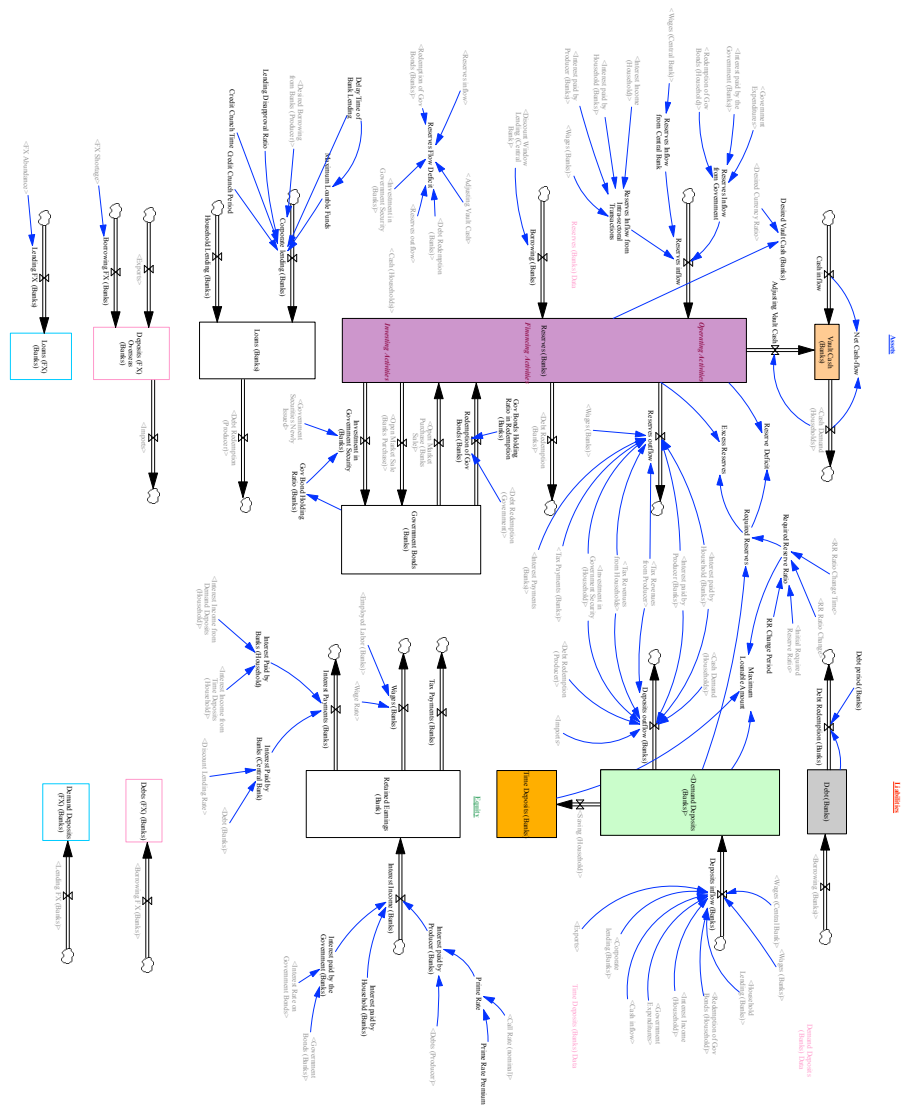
Assets

Liabilities

Equity

Vault Cash (Banks)

Reserves (Banks)

Operating Activities

Financing Activities

Investing Activities

Loans (Banks)

Loans (FX) (Banks)

Deposits (FX) Overseas (Banks)

Government Bonds (Banks)

Retained Earnings (Banks)

Time Deposits (Banks)

Demand Deposits (Banks)

Debt (Banks)

Debt (FX) (Banks)

Demand Deposits (FX) (Banks)

Cash inflow

Net Cash-flow

Adjusting Vault Cash

Desired Vault Cash (Banks)

<Demand Currency Ratio>

<Cash Demand (Household)>

Reserves Inflow

Reserves Inflow from Central Bank

Reserves Inflow from Government

Reserves Inflow from Intra-sectoral Transactions

Reserves Flow Deficit

Borrowing (Banks)

Reserves outflow

Excess Reserves

Reserve Deficit

Required Reserves

Required Reserve Ratio

RR Change Period

Maximum Loanable Amount

Deposits outflow (Banks)

Deposits inflow (Banks)

Debt Redemption (Banks)

Debt period (Banks)

Corporate Lending (Banks)

Household Lending (Banks)

Lending FX (Banks)

Borrowing FX (Banks)

Investment in Government Security (Banks)

Redemption of Gov Bonds (Banks)

Gov Bonds Holding Ratio (Banks)

Gov Bonds Holding Ratio in Redemption (Banks)

Interest Payments (Banks)

Interest Paid by Banks (Household)

Interest Paid by Banks (Central Bank)

Wages (Banks)

Tax Payments (Banks)

Interest Income (Banks)

Interest paid by the Government (Banks)

Interest paid by Household (Banks)

Interest paid by Producer (Banks)

Prime Rate

Prime Rate Premium

Maximum Loanable Funds

Delay Time of Bank Lending

Lending Disapproval Ratio

Credit Crunch Time

Credit Crunch Period

Reserves (Banks) Data

Time Deposits (Banks) Data

Demand Deposits (Banks) Data

<FX Abundance>

<FX Shortage>

<Exports>

<Imports>

<Desired Borrowing from Banks (Producer)>

<Redemption of Gov Bonds (Banks)>

<Reserves inflow>

<Investment in Government Security (Banks)>

<Reserves outflow>

<Adjusting Vault Cash>

<Debt Redemption (Banks)>

<Cash (Household)>

<Discount Window Lending (Central Bank)>

<Wages (Central Bank)>

<Interest paid by the Government (Banks)>

<Redemption of Gov Bonds (Household)>

<Government Expenditure>

<Interest Income (Household)>

<Interest paid by Household (Banks)>

<Interest paid by Producer (Banks)>

<Wages (Banks)>

<Debt Redemption (Producer)>

<Government Securities Newly Issued>

<Open Market Sale (Banks Purchase)>

<Open Market Purchase (Banks Sale)>

<Debt Redemption (Banks)>

<Debt Redemption (Government)>

<Tax Payments (Banks)>

<Interest Payments (Banks)>

<Tax Revenues from Producer>

<Tax Revenues from Household>

<Investment in Government Security (Household)>

<Interest paid by Producer (Banks)>

<Interest paid by Household (Banks)>

<Cash Demand (Household)>

<RR Ratio Change Time>

<RR Ratio Change>

<Initial Required Reserve Ratio>

<Debt Redemption (Producer)>

<Imports>

<Interest Income from Demand Deposits (Household)>

<Interest Income from Time Deposits (Household)>

<Employed Labor (Banks)>

<Wage Rate>

<Discount Lending Rate>

<Debt (Banks)>

<Borrowing FX (Banks)>

<Lending FX (Banks)>

<Saving (Household)>

<Exports>

<Corporate lending (Banks)>

<Cash inflow>

<Government Expenditure>

<Interest Income (Household)>

<Redemption of Gov Bonds (Household)>

<Household Lending (Banks)>

<Wages (Banks)>

<Wages (Central Bank)>

<Borrowing (Banks)>

<Interest Rate on Government Bonds>

<Government Bonds (Banks)>

<Debt (Producer)>

<Call Rate (nominal)>